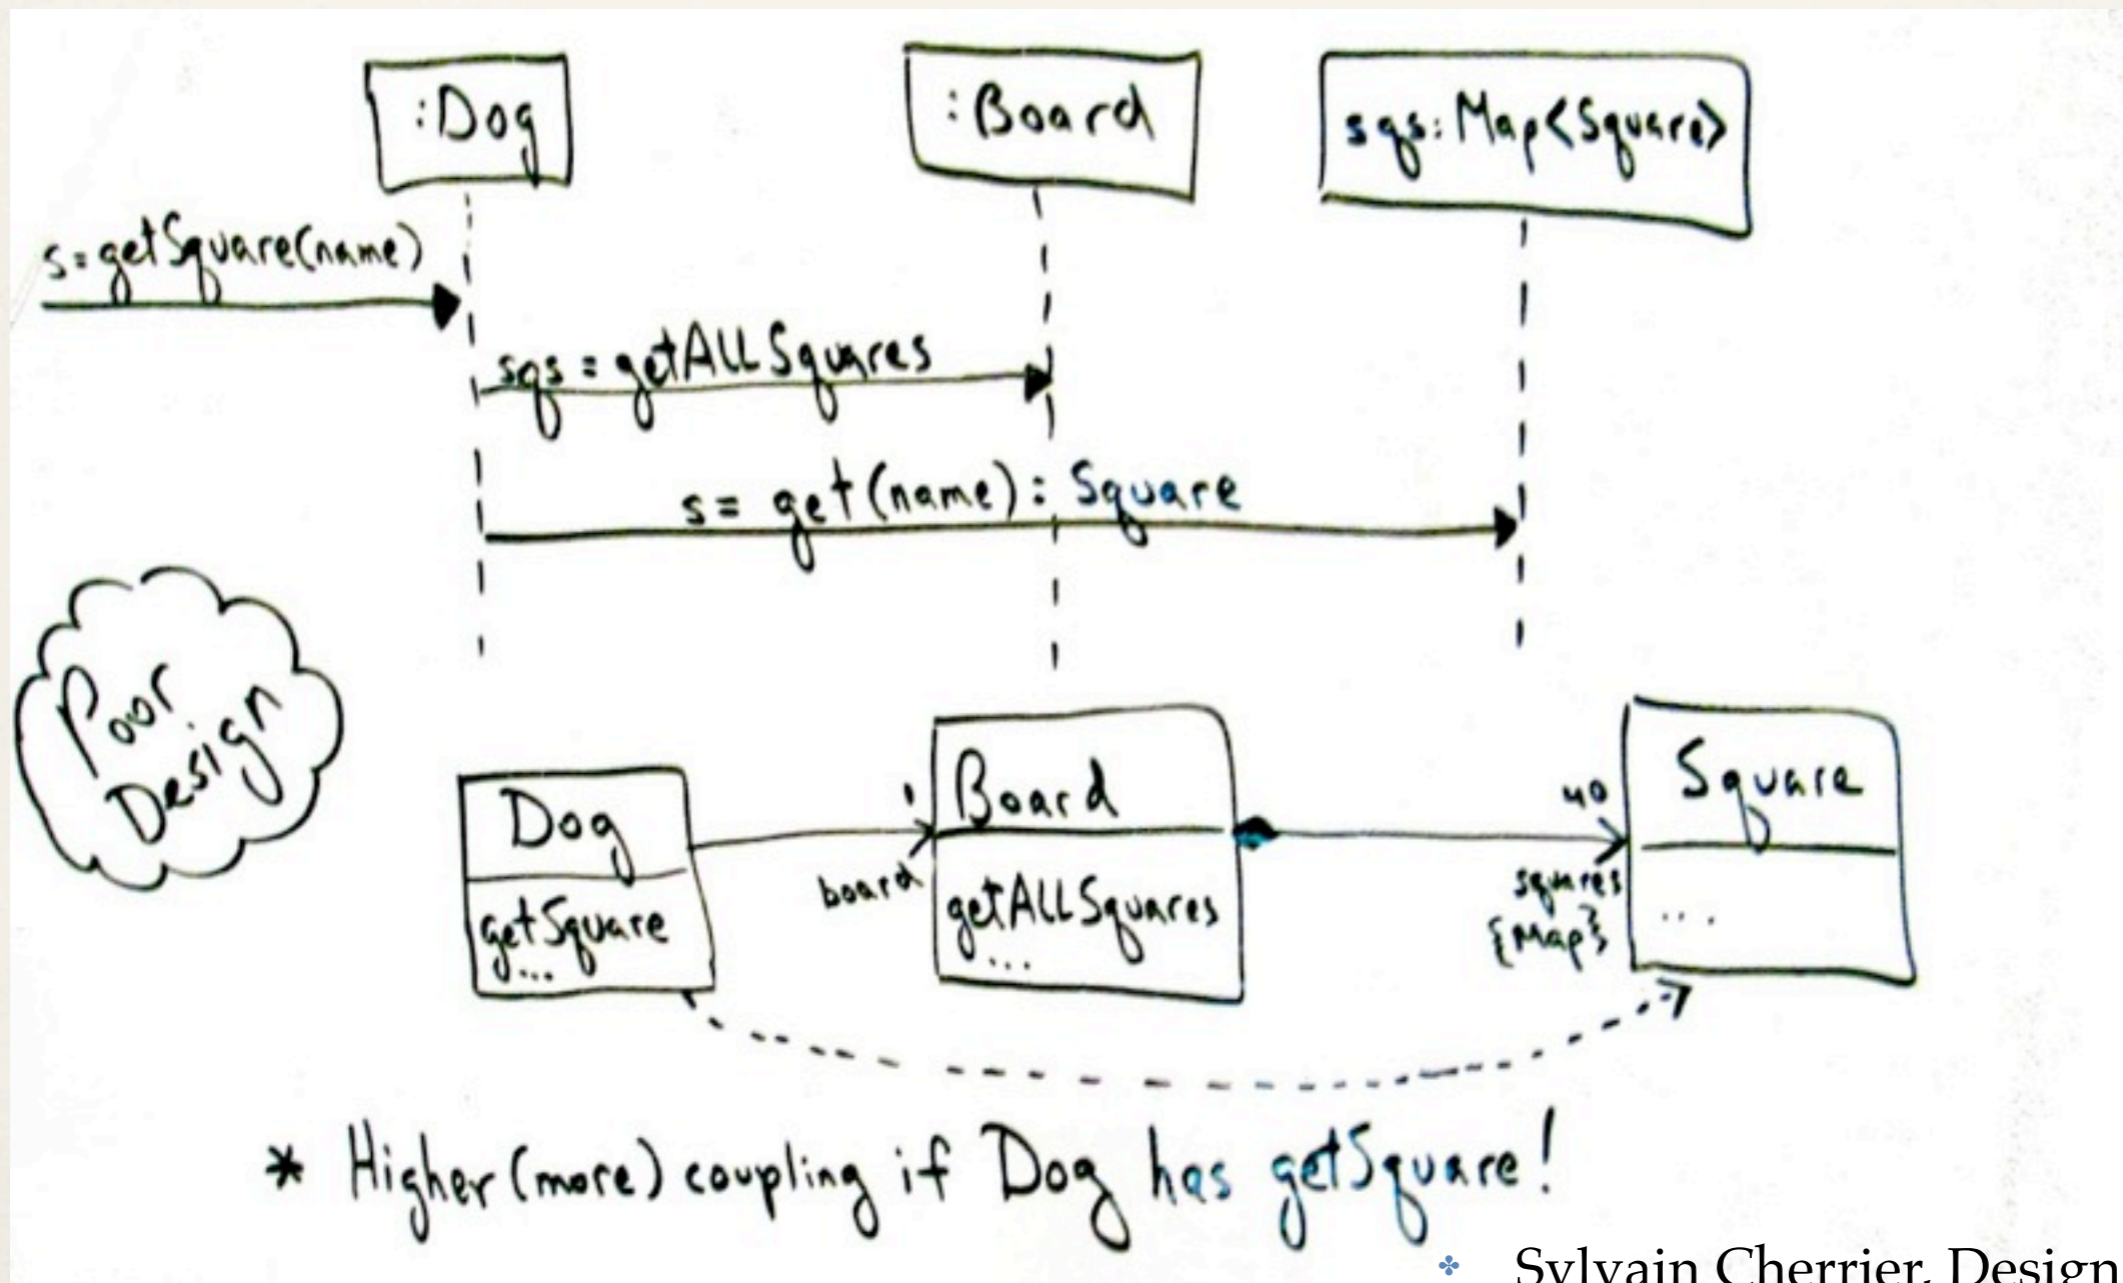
:Dog

:Board

sqs: Map<Square>

s=getSquare(name)

sqs = getALLSquares

s= get(name): Square

Poor Design

Dog

getSquare
...

1

board

Board

getALLSquares
...

40

squares
{Map}

Square

...

* Higher (more) coupling if Dog has getSquare!

Sylvain Cherrier, Design